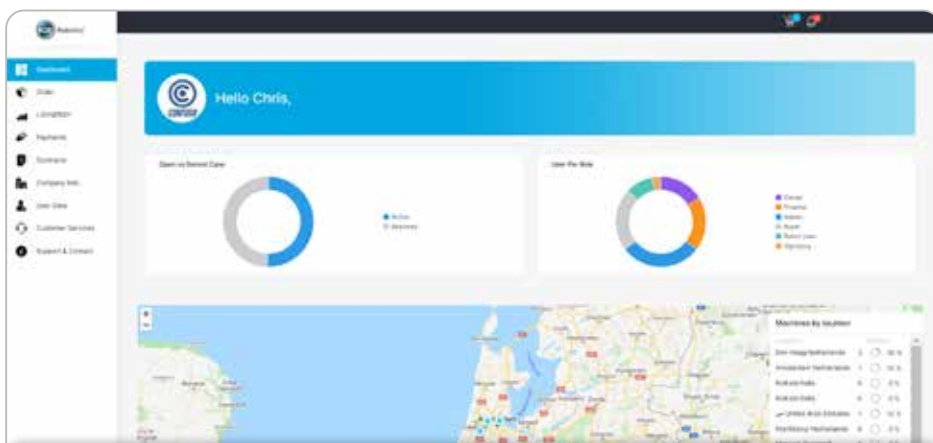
Robotics

Dashboard

Order

Liquidation

Payments

Contracts

Company Info

User Data

Customer Services

Support & Contact

CONFIDO

Hello Chris,

Open vs Robot Case

Active

Inactive

User Per Role

Owner

Finance

Admin

Buyer

Robot User

Operators

+

−

Machines by location

Den Haag Netherlands

Amsterdam Netherlands

Kolkata India

Kolkata India

United Arab Emirates

Eindhoven Netherlands